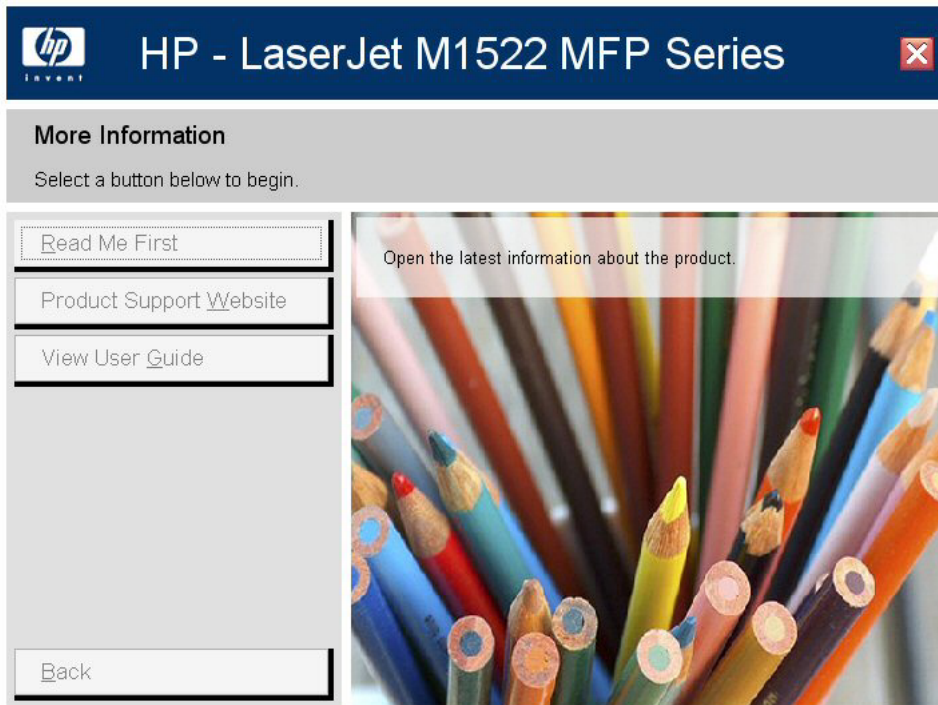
hp invent

HP - LaserJet M1522 MFP Series

More Information

Select a button below to begin.

Read Me First

Product Support Website

View User Guide

Back

Open the latest information about the product.